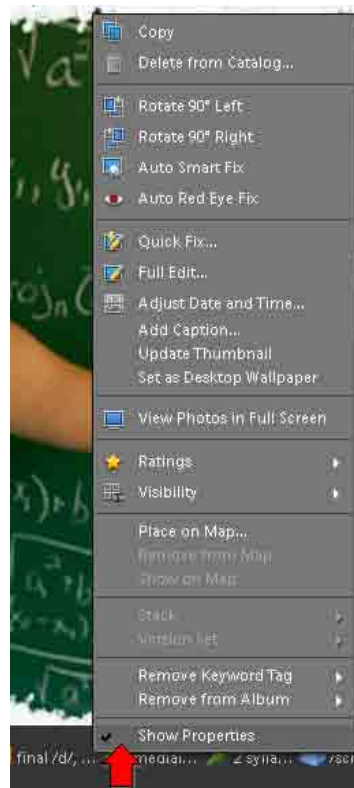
Copy
Delete from Catalog...
Rotate 90° Left
Rotate 90° Right
Auto Smart Fix
Auto Red Eye Fix
Quick Fix...
Full Edit...
Adjust Date and Time...
Add Caption...
Update Thumbnail
Set as Desktop Wallpaper
View Photos in Full Screen
Ratings
Visibility
Place on Map...
Remove from Map
Show on Map
Stack
Version Set
Remove Keyword Tag
Remove from Album
Show Properties
final /d/, ... media... 2 sylla... /scr